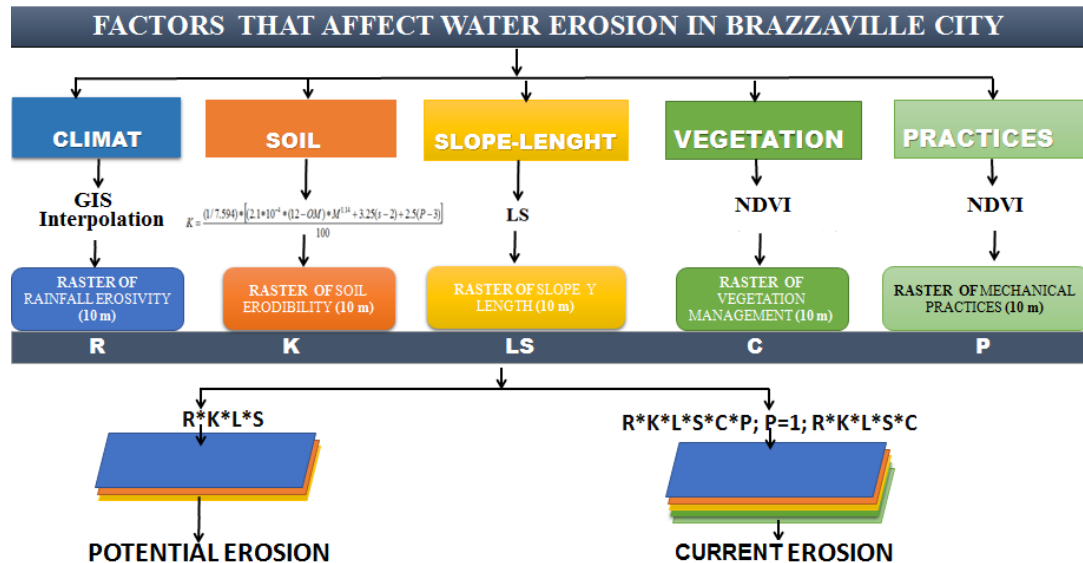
FACTORS THAT AFFECT WATER EROSION IN BRAZZAVILLE CITY

CLIMAT

GIS Interpolation

RASTER OF RAINFALL EROSIVITY (10 m)

SOIL

$K = \frac{(1/7.594) * [2.1*10^{-4} * (12-OM) * M^{1.14} + 3.25(s-2) + 2.5(P-3)]}{100}$

RASTER OF SOIL ERODIBILITY (10 m)

SLOPE-LENGHT

LS

RASTER OF SLOPE Y LENGTH (10 m)

VEGETATION

NDVI

RASTER OF VEGETATION MANAGEMENT (10 m)

PRACTICES

NDVI

RASTER OF MECHANICAL PRACTICES (10 m)

R K LS C P

R*K*L*S

POTENTIAL EROSION

R*K*L*S*C*P; P=1; R*K*L*S*C

CURRENT EROSION